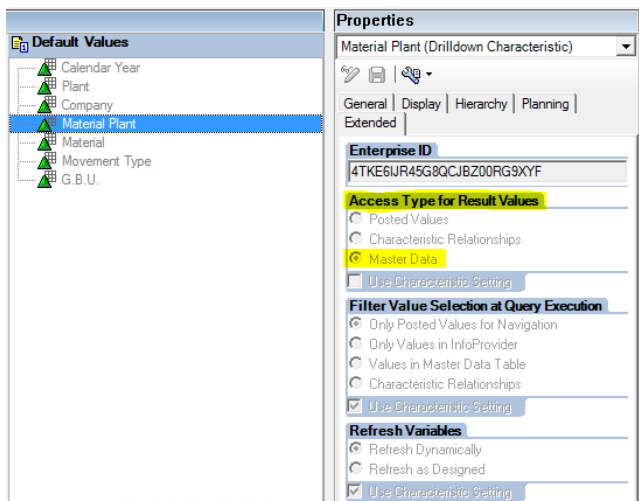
Default Values
Calendar Year
Plant
Company
Material Plant
Material
Movement Type
G.B.U.

Properties
Material Plant (Drilldown Characteristic)
General | Display | Hierarchy | Planning | Extended
Enterprise ID
4TKE6IJR45G8QCJBZ00RG9XYF
Access Type for Result Values
Posted Values
Characteristic Relationships
Master Data
Use Characteristic Setting
Filter Value Selection at Query Execution
Only Posted Values for Navigation
Only Values in InfoProvider
Values in Master Data Table
Characteristic Relationships
Use Characteristic Setting
Refresh Variables
Refresh Dynamically
Refresh as Designed
Use Characteristic Setting